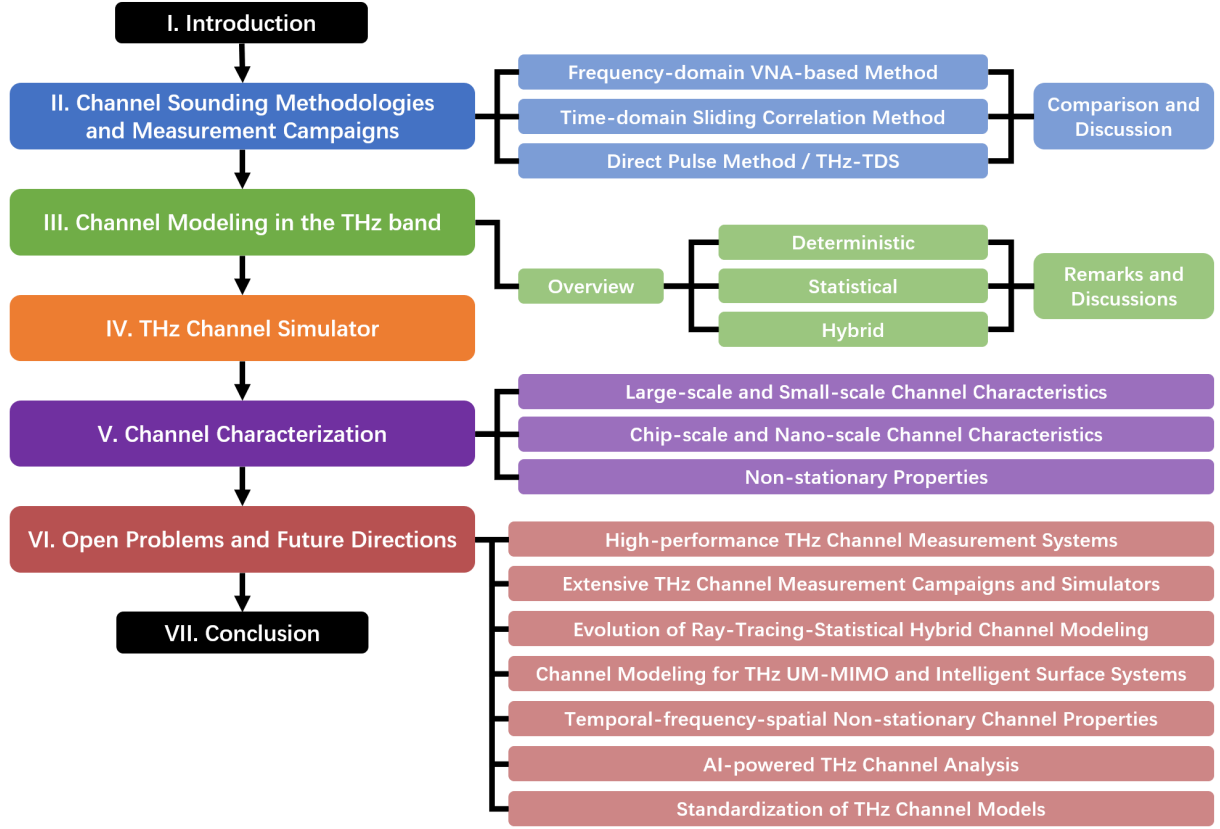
I. Introduction

II. Channel Sounding Methodologies and Measurement Campaigns

Frequency-domain VNA-based Method

Time-domain Sliding Correlation Method

Direct Pulse Method / THz-TDS

Comparison and Discussion

III. Channel Modeling in the THz band

Overview

Deterministic

Statistical

Hybrid

Remarks and Discussions

IV. THz Channel Simulator

V. Channel Characterization

Large-scale and Small-scale Channel Characteristics

Chip-scale and Nano-scale Channel Characteristics

Non-stationary Properties

VI. Open Problems and Future Directions

High-performance THz Channel Measurement Systems

Extensive THz Channel Measurement Campaigns and Simulators

Evolution of Ray-Tracing-Statistical Hybrid Channel Modeling

Channel Modeling for THz UM-MIMO and Intelligent Surface Systems

Temporal-frequency-spatial Non-stationary Channel Properties

AI-powered THz Channel Analysis

Standardization of THz Channel Models

VII. Conclusion